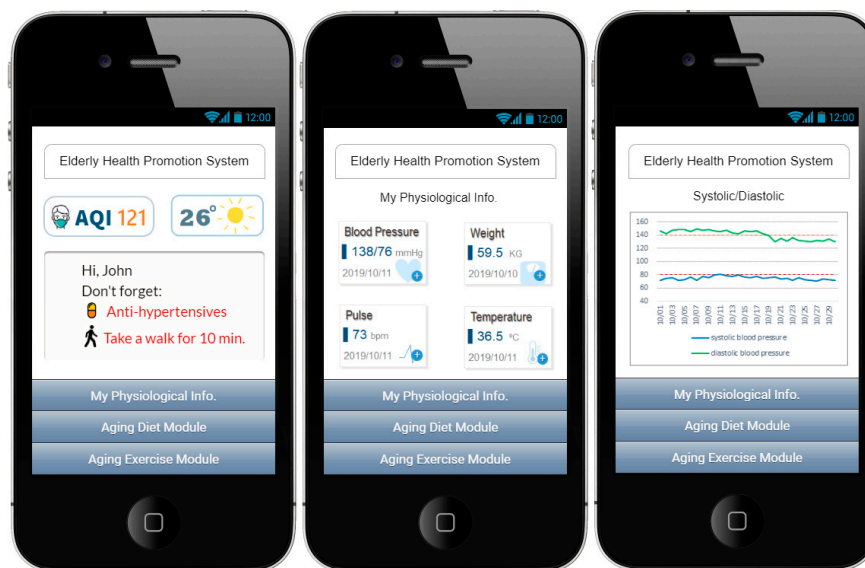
12:00

Elderly Health Promotion System

AQI 121

26°

Hi, John
Don't forget:
Anti-hypertensives
Take a walk for 10 min.

My Physiological Info.
Aging Diet Module
Aging Exercise Module

12:00

Elderly Health Promotion System

My Physiological Info.

Blood Pressure
138/76 mmHg
2019/10/11

Weight
59.5 KG
2019/10/10

Pulse
73 bpm
2019/10/11

Temperature
36.5 °C
2019/10/11

My Physiological Info.
Aging Diet Module
Aging Exercise Module

12:00

Elderly Health Promotion System

Systolic/Diastolic

160
140
120
100
80
60
40

10/01 10/03 10/05 10/07 10/09 10/11 10/13 10/15 10/17 10/19 10/21 10/23 10/25 10/27 10/29

systolic blood pressure
diastolic blood pressure

My Physiological Info.
Aging Diet Module
Aging Exercise Module